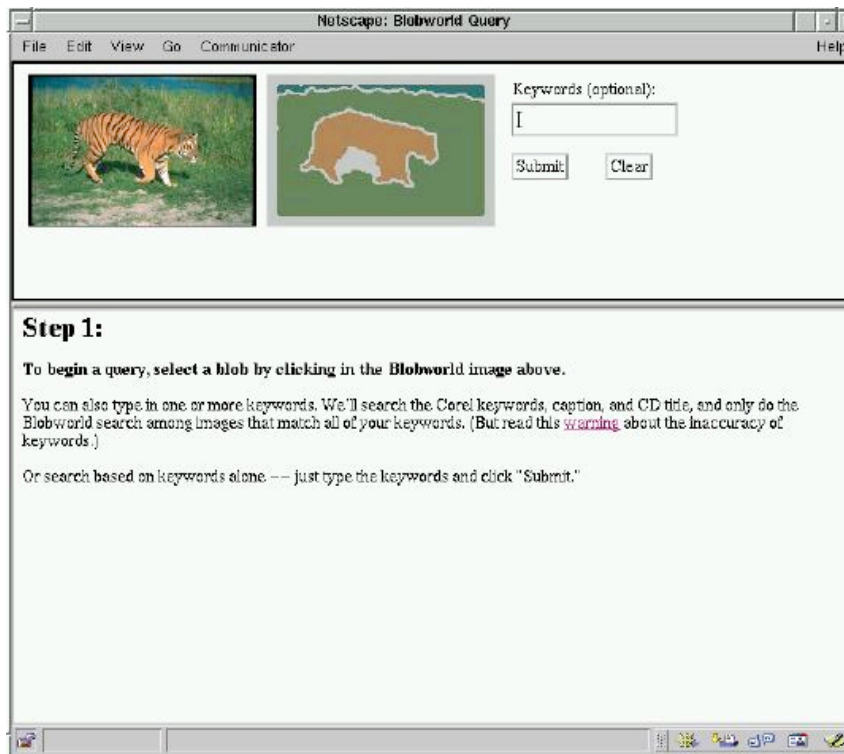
Netscape: Blobworld Query

File Edit View Go Communicator Help

Keywords (optional):

I

Submit Clear

Step 1:

To begin a query, select a blob by clicking in the Blobworld image above.

You can also type in one or more keywords. We'll search the Corel keywords, caption, and CD title, and only do the Blobworld search among images that match all of your keywords. (But read this warning about the inaccuracy of keywords.)

Or search based on keywords alone -- just type the keywords and click "Submit."